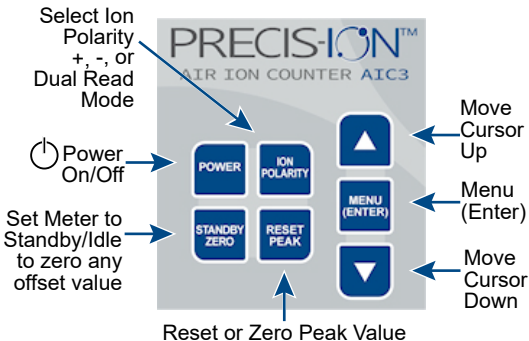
Select Ion Polarity +, -, or Dual Read Mode

PRECIS-ION™

AIR ION COUNTER AIC3

Move Cursor Up

Power On/Off

POWER

ION POLARITY

MENU (ENTER)

Menu (Enter)

Set Meter to Standby/Idle to zero any offset value

STANDBY ZERO

RESET PEAK

Move Cursor Down

Reset or Zero Peak Value